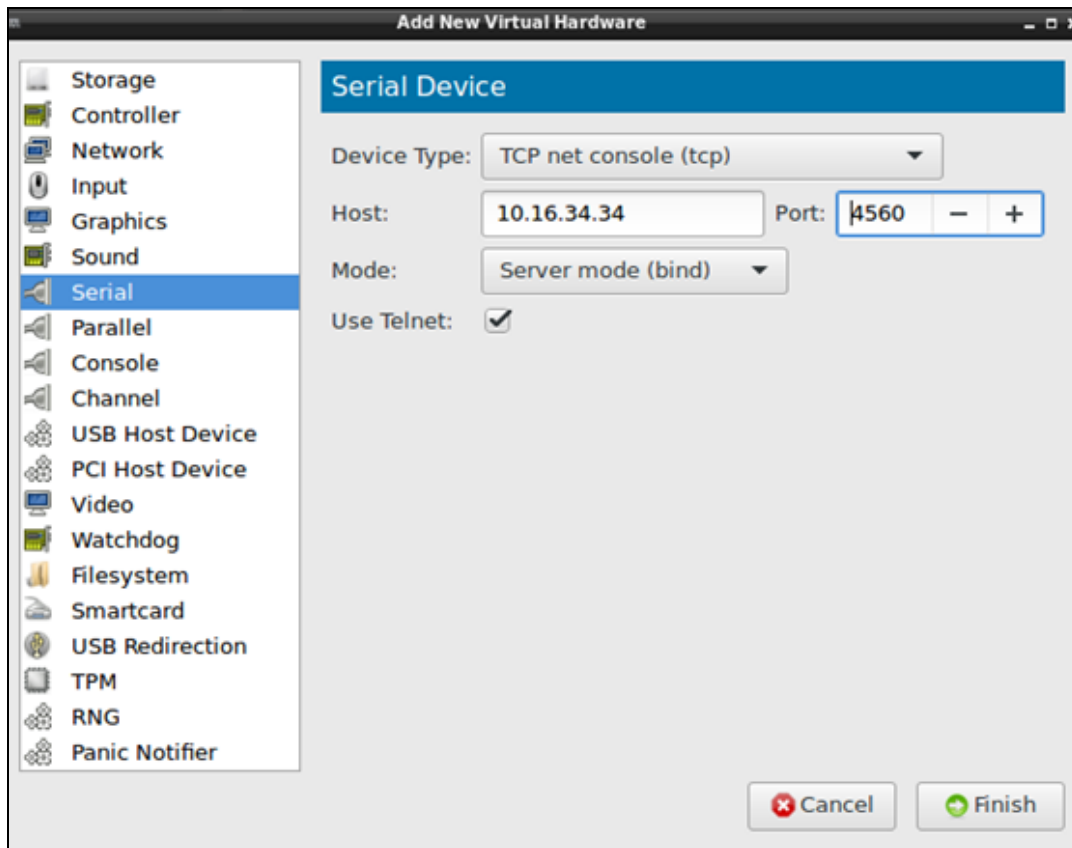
Add New Virtual Hardware

Storage
Controller
Network
Input
Graphics
Sound
Serial
Parallel
Console
Channel
USB Host Device
PCI Host Device
Video
Watchdog
Filesystem
Smartcard
USB Redirection
TPM
RNG
Panic Notifier

Serial Device

Device Type: TCP net console (tcp)

Host: 10.16.34.34 Port: 4560 − +

Mode: Server mode (bind)

Use Telnet: ✓

Cancel Finish